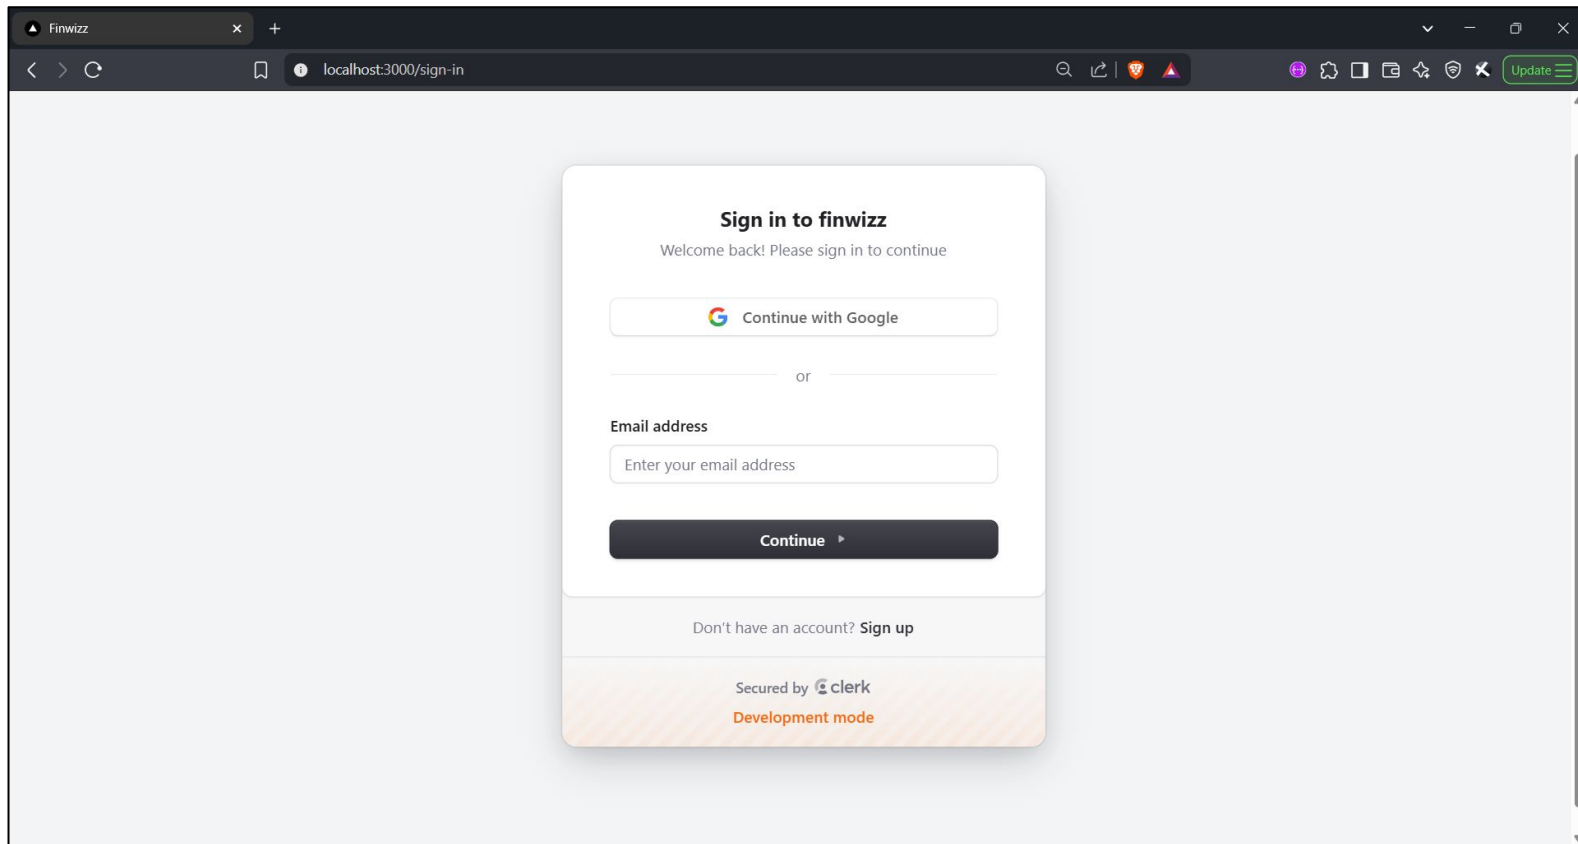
Finwizz

localhost:3000/sign-in

Update

Sign in to finwizz

Welcome back! Please sign in to continue

Continue with Google

or

Email address

Enter your email address

Continue

Don't have an account? Sign up

Secured by clerk

Development mode